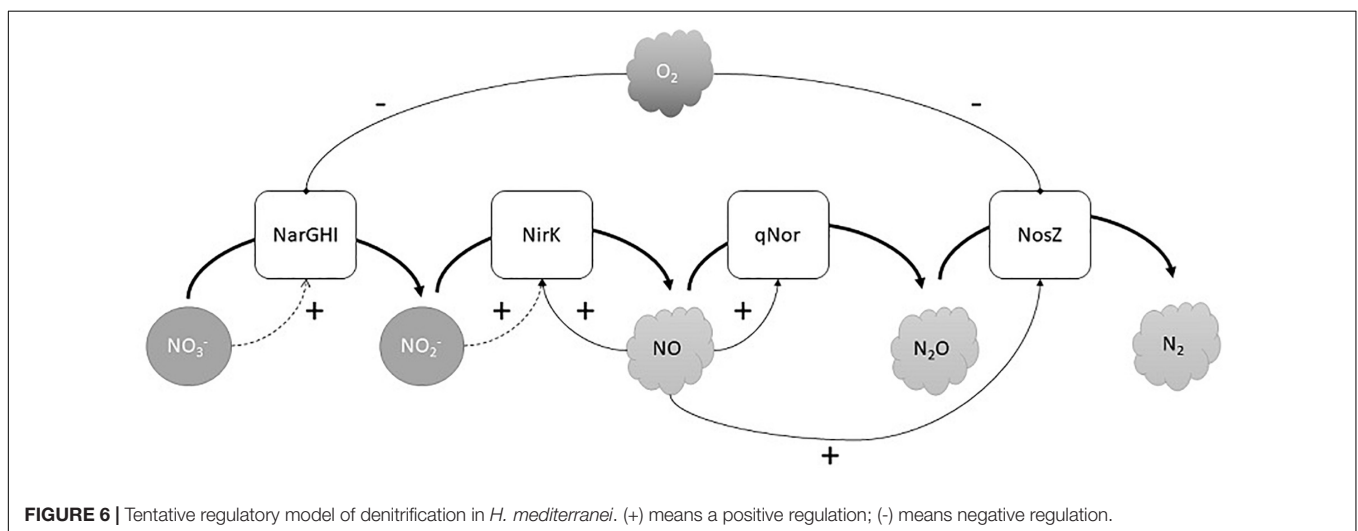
$O_2$

-

-

NarGHI

NirK

qNor

NosZ

+

+

+

+

$NO_3^-$

$NO_2^-$

NO

$N_2O$

$N_2$

+

**FIGURE 6 |** Tentative regulatory model of denitrification in *H. mediterranei*. (+) means a positive regulation; (-) means negative regulation.